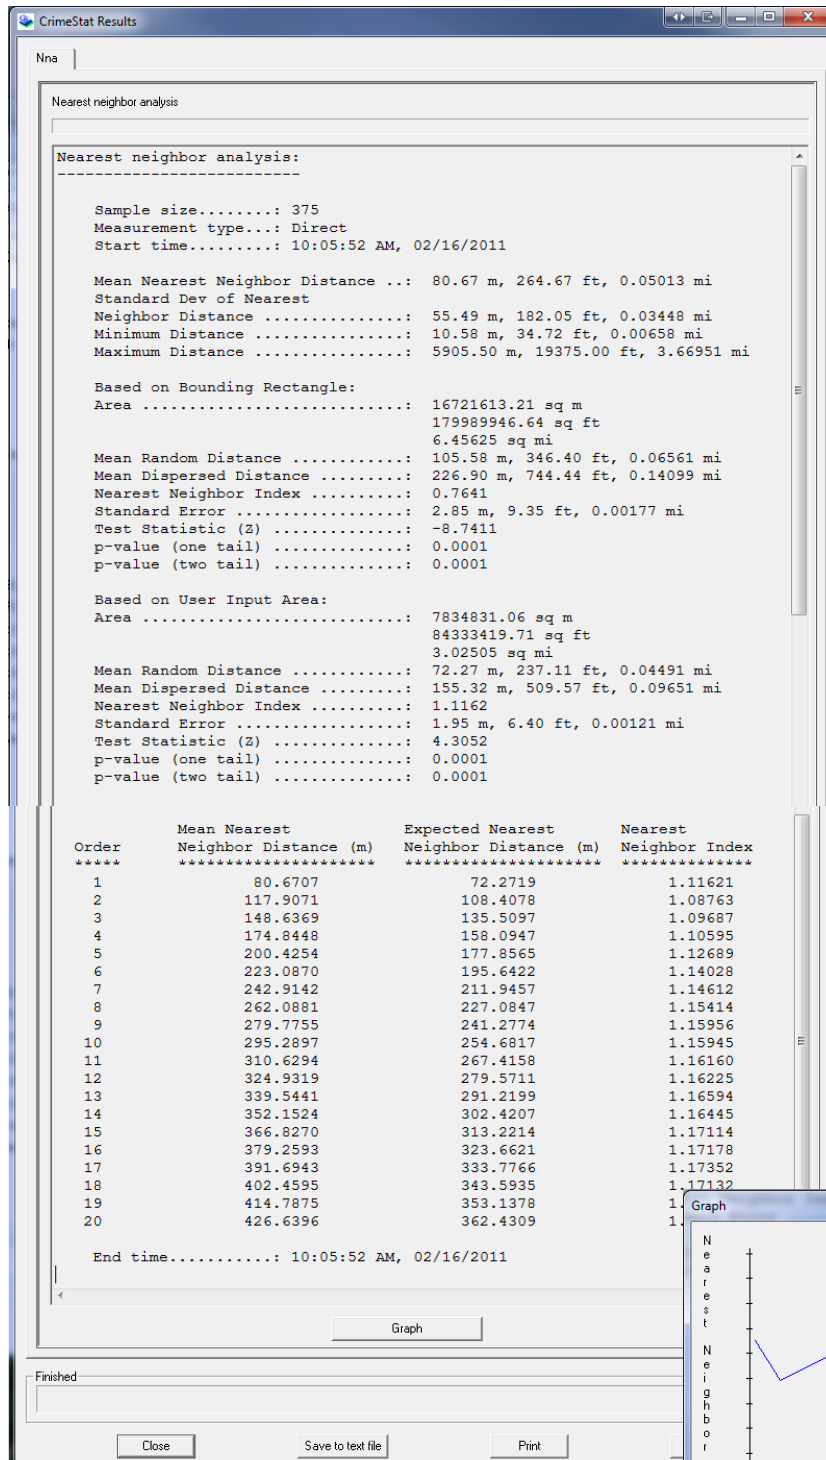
CrimeStat Results

Nna

Nearest neighbor analysis

Nearest neighbor analysis:
--------------------------

Sample size........: 375
Measurement type...: Direct
Start time.........: 10:05:52 AM, 02/16/2011

Mean Nearest Neighbor Distance ..: 80.67 m, 264.67 ft, 0.05013 mi
Standard Dev of Nearest
Neighbor Distance ...............: 55.49 m, 182.05 ft, 0.03448 mi
Minimum Distance ................: 10.58 m, 34.72 ft, 0.00658 mi
Maximum Distance ................: 5905.50 m, 19375.00 ft, 3.66951 mi

Based on Bounding Rectangle:
Area ............................: 16721613.21 sq m
179989946.64 sq ft
6.45625 sq mi
Mean Random Distance ............: 105.58 m, 346.40 ft, 0.06561 mi
Mean Dispersed Distance .........: 226.90 m, 744.44 ft, 0.14099 mi
Nearest Neighbor Index ..........: 0.7641
Standard Error ..................: 2.85 m, 9.35 ft, 0.00177 mi
Test Statistic (Z) ..............: -8.7411
p-value (one tail) ..............: 0.0001
p-value (two tail) ..............: 0.0001

Based on User Input Area:
Area ............................: 7834831.06 sq m
84333419.71 sq ft
3.02505 sq mi
Mean Random Distance ............: 72.27 m, 237.11 ft, 0.04491 mi
Mean Dispersed Distance .........: 155.32 m, 509.57 ft, 0.09651 mi
Nearest Neighbor Index ..........: 1.1162
Standard Error ..................: 1.95 m, 6.40 ft, 0.00121 mi
Test Statistic (Z) ..............: 4.3052
p-value (one tail) ..............: 0.0001
p-value (two tail) ..............: 0.0001

| Order | Mean Nearest Neighbor Distance (m) | Expected Nearest Neighbor Distance (m) | Nearest Neighbor Index |
|---|---|---|---|
| ***** | ******************** | ******************** | ************ |
| 1 | 80.6707 | 72.2719 | 1.11621 |
| 2 | 117.9071 | 108.4078 | 1.08763 |
| 3 | 148.6369 | 135.5097 | 1.09687 |
| 4 | 174.8448 | 158.0947 | 1.10595 |
| 5 | 200.4254 | 177.8565 | 1.12689 |
| 6 | 223.0870 | 195.6422 | 1.14028 |
| 7 | 242.9142 | 211.9457 | 1.14612 |
| 8 | 262.0881 | 227.0847 | 1.15414 |
| 9 | 279.7755 | 241.2774 | 1.15956 |
| 10 | 295.2897 | 254.6817 | 1.15945 |
| 11 | 310.6294 | 267.4158 | 1.16160 |
| 12 | 324.9319 | 279.5711 | 1.16225 |
| 13 | 339.5441 | 291.2199 | 1.16594 |
| 14 | 352.1524 | 302.4207 | 1.16445 |
| 15 | 366.8270 | 313.2214 | 1.17114 |
| 16 | 379.2593 | 323.6621 | 1.17178 |
| 17 | 391.6943 | 333.7766 | 1.17352 |
| 18 | 402.4595 | 343.5935 | 1.17132 |
| 19 | 414.7875 | 353.1378 | 1.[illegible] |
| 20 | 426.6396 | 362.4309 | 1.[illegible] |

End time...........: 10:05:52 AM, 02/16/2011

Graph

Graph

Nearest Neighbor

Finished

Close
Save to text file
Print